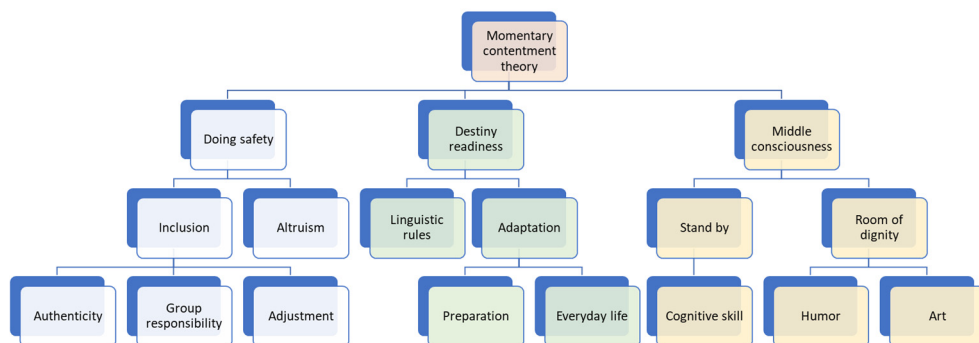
Momentary contentment theory

Doing safety

Inclusion

Altruism

Authenticity

Group responsibility

Adjustment

Destiny readiness

Linguistic rules

Adaptation

Preparation

Everyday life

Middle consciousness

Stand by

Cognitive skill

Room of dignity

Humor

Art